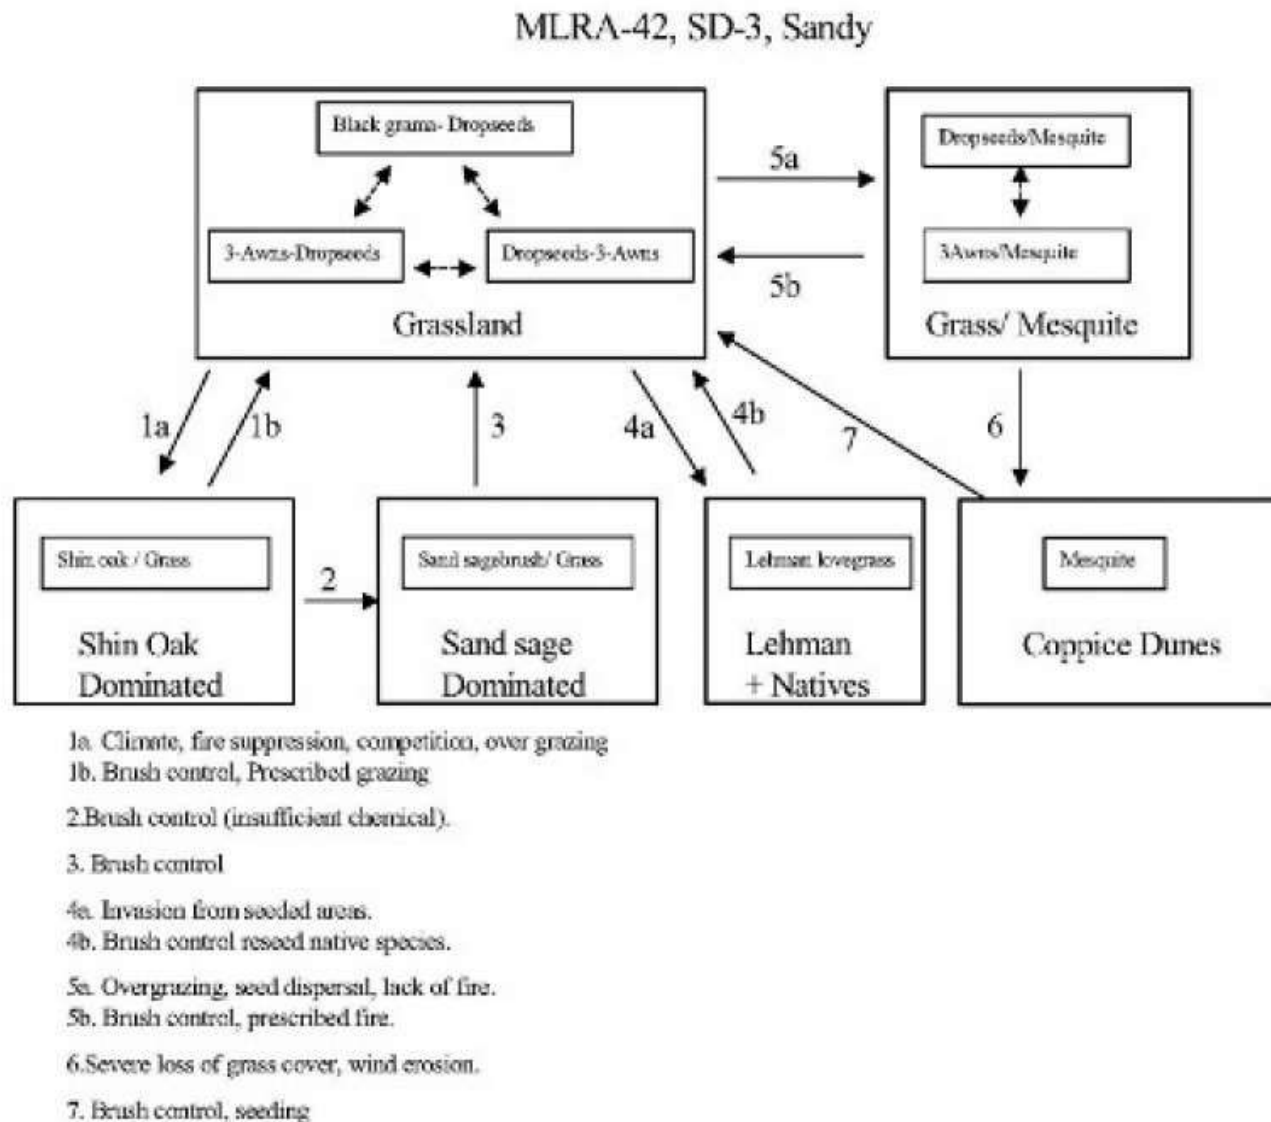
MLRA-42, SD-3, Sandy

Black grama- Dropseeds

3-Awns-Dropseeds

Dropseeds-3-Awns

Grassland

5a

5b

Dropseeds/Mesquite

3Awns/Mesquite

Grass/ Mesquite

1a

1b

3

4a

4b

7

6

Shin oak / Grass

Shin Oak Dominated

2

Sand sagebrush/ Grass

Sand sage Dominated

Lehman lovegrass

Lehman + Natives

Mesquite

Coppice Dunes

1a. Climate, fire suppression, competition, over grazing
1b. Brush control, Prescribed grazing

2.Brush control (insufficient chemical).

3. Brush control

4a. Invasion from seeded areas.
4b. Brush control reseed native species.

5a. Overgrazing, seed dispersal, lack of fire.
5b. Brush control, prescribed fire.

6.Severe loss of grass cover, wind erosion.

7. Brush control, seeding